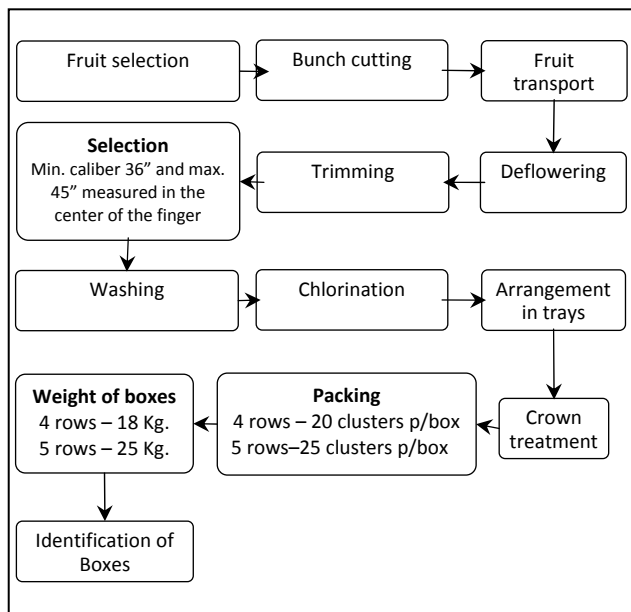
Fruit selection

Bunch cutting

Fruit transport

Deflowering

Trimming

**Selection**
Min. caliber 36” and max. 45” measured in the center of the finger

Washing

Chlorination

Arrangement in trays

Crown treatment

**Packing**
4 rows – 20 clusters p/box
5 rows–25 clusters p/box

**Weight of boxes**
4 rows – 18 Kg.
5 rows – 25 Kg.

Identification of Boxes